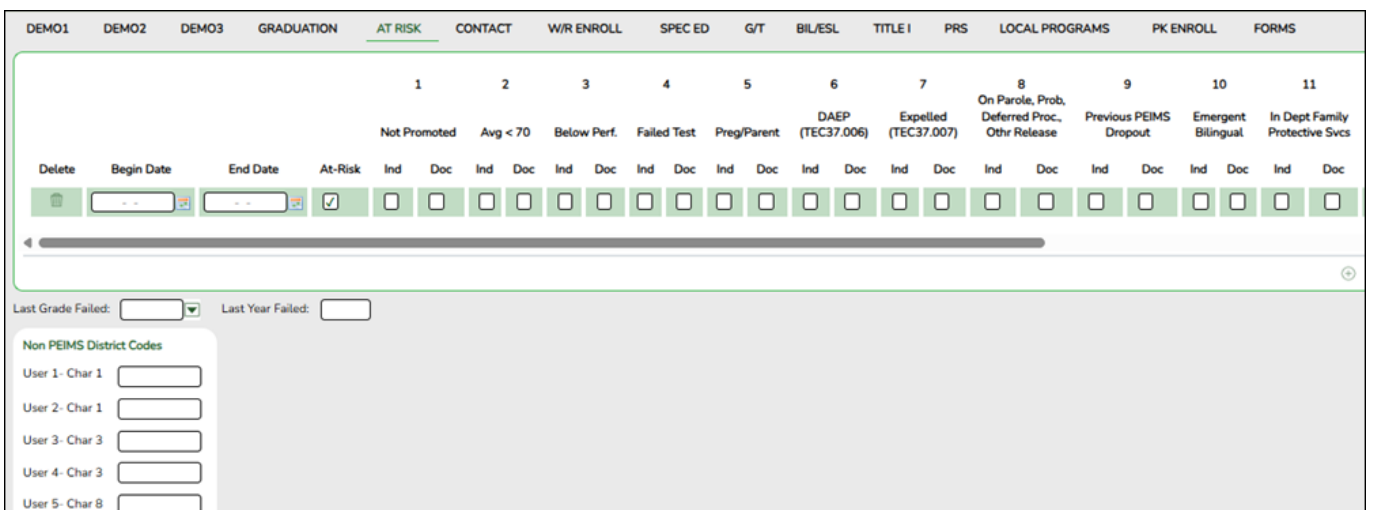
DEMO1 DEMO2 DEMO3 GRADUATION AT RISK CONTACT W/R ENROLL SPEC ED G/T BIL/ESL TITLE I PRS LOCAL PROGRAMS PK ENROLL FORMS

| Delete | Begin Date | End Date | At-Risk | 1 Not Promoted Ind | Doc | 2 Avg < 70 Ind | Doc | 3 Below Perf. Ind | Doc | 4 Failed Test Ind | Doc | 5 Preg/Parent Ind | Doc | 6 DAEP (TEC37.006) Ind | Doc | 7 Expelled (TEC37.007) Ind | Doc | 8 On Parole, Prob, Deferred Proc., Othr Release Ind | Doc | 9 Previous PEIMS Dropout Ind | Doc | 10 Emergent Bilingual Ind | Doc | 11 In Dept Family Protective Svcs Ind | Doc |
|---|---|---|---|---|---|---|---|---|---|---|---|---|---|---|---|---|---|---|---|---|---|---|---|---|---|
|  | - - | - - | ☑ | ☐ | ☐ | ☐ | ☐ | ☐ | ☐ | ☐ | ☐ | ☐ | ☐ | ☐ | ☐ | ☐ | ☐ | ☐ | ☐ | ☐ | ☐ | ☐ | ☐ | ☐ | ☐ |

Last Grade Failed: Last Year Failed:

Non PEIMS District Codes
User 1- Char 1
User 2- Char 1
User 3- Char 3
User 4- Char 3
User 5- Char 8